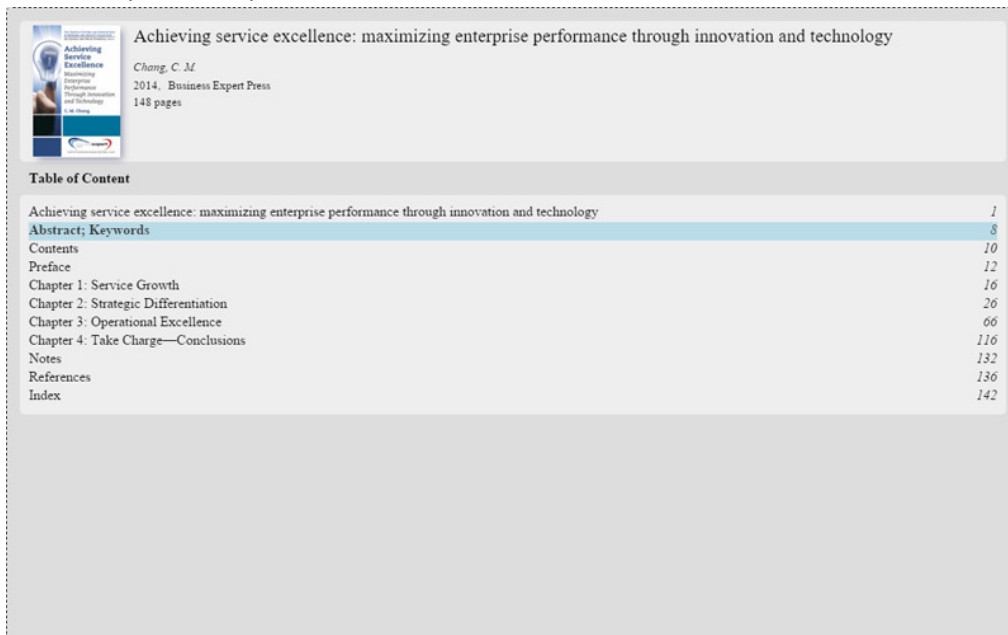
Achieving Service Excellence
Maximizing Enterprise Performance Through Innovation and Technology
C. M. Chang
expert

Achieving service excellence: maximizing enterprise performance through innovation and technology

Chang, C. M.
2014, Business Expert Press
148 pages

Table of Content

| | |
|---|---|
| Achieving service excellence: maximizing enterprise performance through innovation and technology | 1 |
| Abstract; Keywords | 8 |
| Contents | 10 |
| Preface | 12 |
| Chapter 1: Service Growth | 16 |
| Chapter 2: Strategic Differentiation | 26 |
| Chapter 3: Operational Excellence | 66 |
| Chapter 4: Take Charge—Conclusions | 116 |
| Notes | 132 |
| References | 136 |
| Index | 142 |